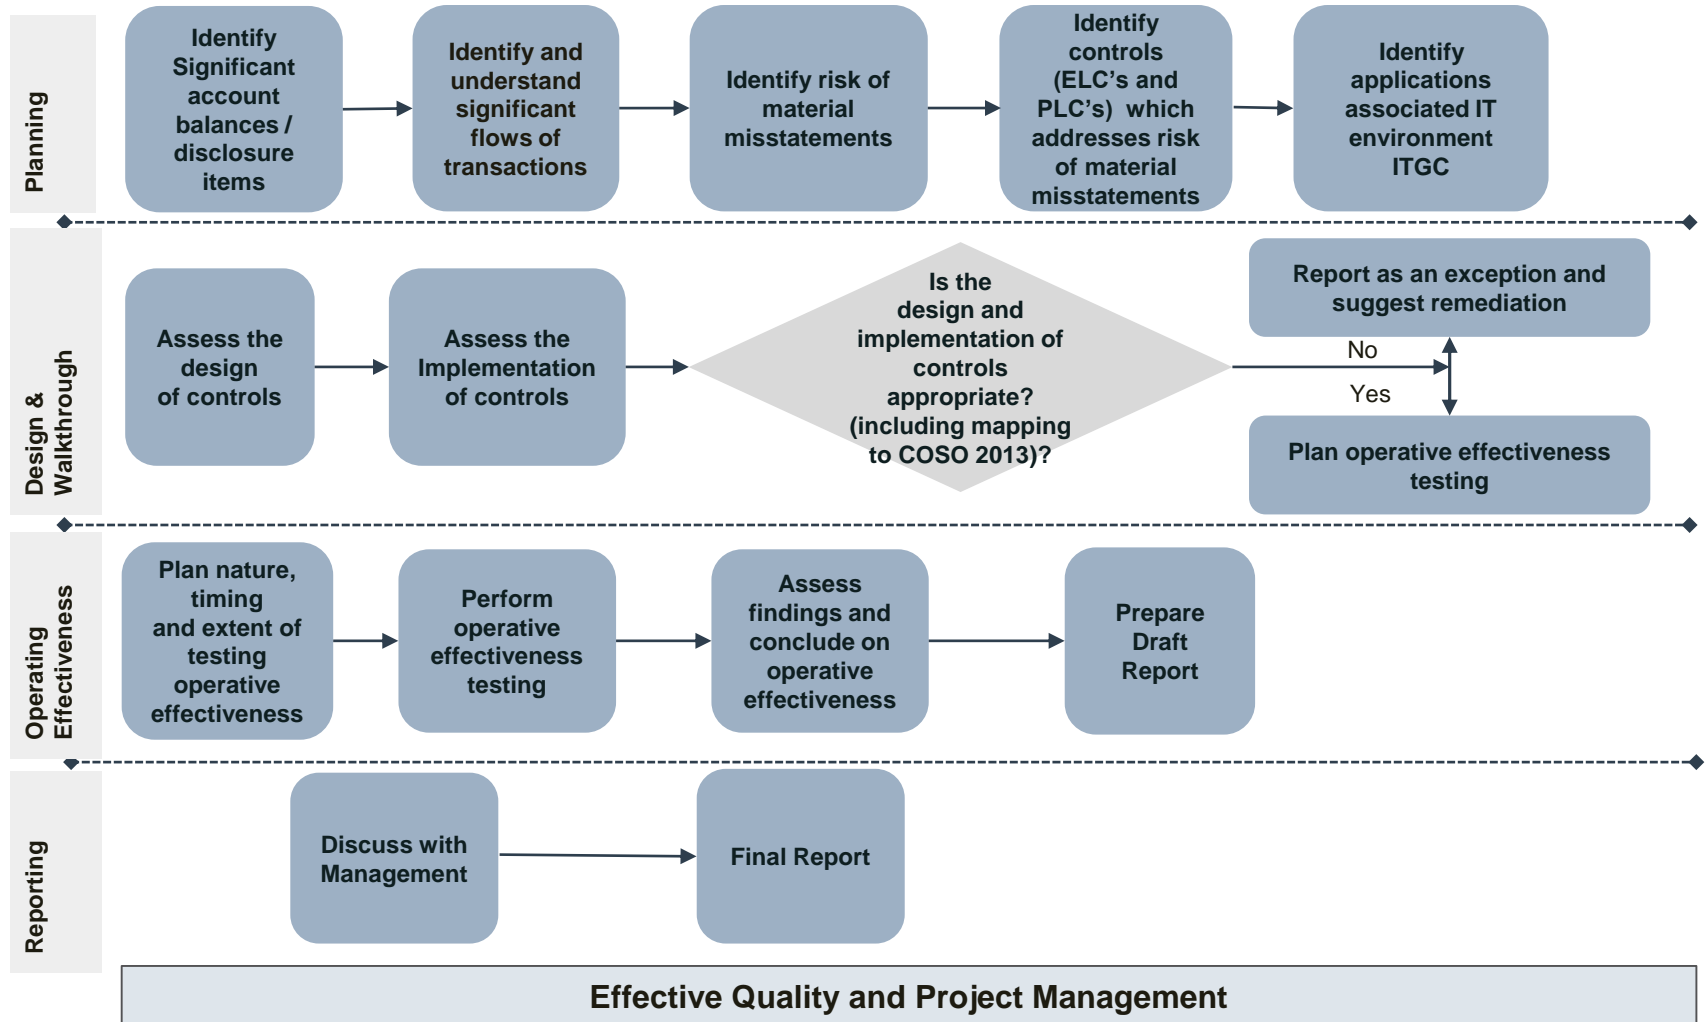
Planning

Identify Significant account balances / disclosure items

Identify and understand significant flows of transactions

Identify risk of material misstatements

Identify controls (ELC's and PLC's) which addresses risk of material misstatements

Identify applications associated IT environment ITGC

Design & Walkthrough

Assess the design of controls

Assess the Implementation of controls

Is the design and implementation of controls appropriate? (including mapping to COSO 2013)?

Report as an exception and suggest remediation

No

Yes

Plan operative effectiveness testing

Operating Effectiveness

Plan nature, timing and extent of testing operative effectiveness

Perform operative effectiveness testing

Assess findings and conclude on operative effectiveness

Prepare Draft Report

Reporting

Discuss with Management

Final Report

Effective Quality and Project Management